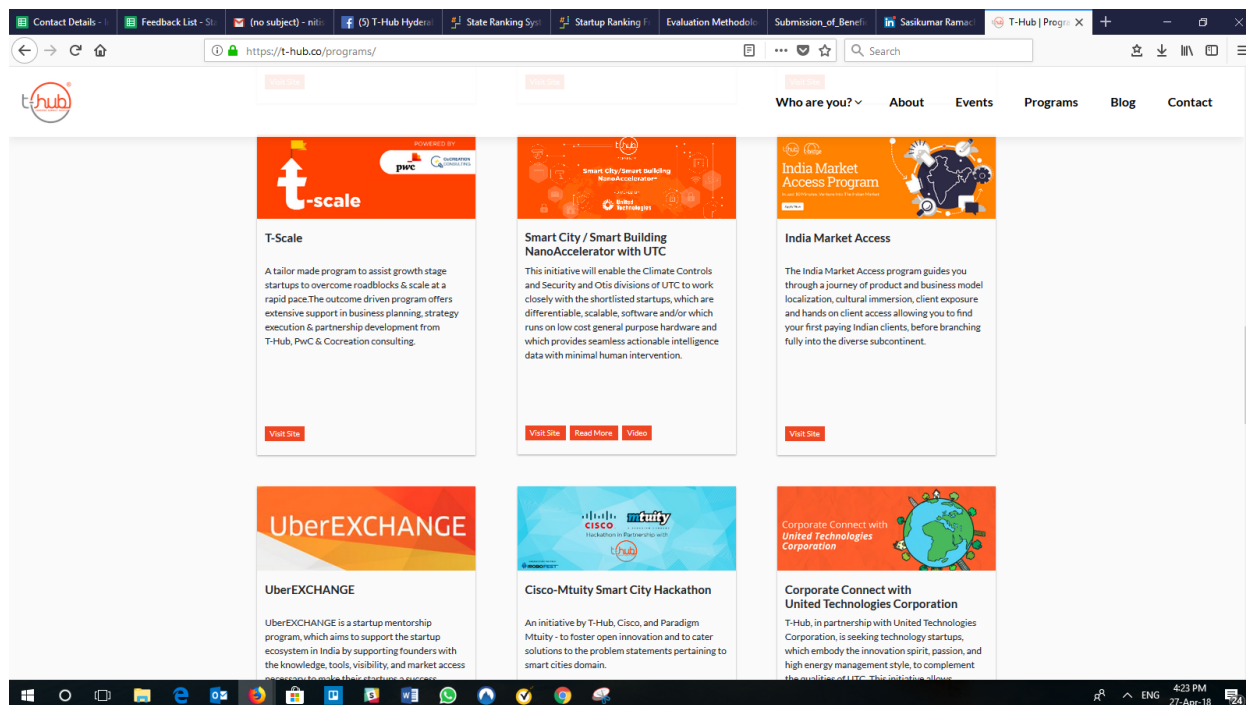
Contact Details - | Feedback List - St | (no subject) - nit | (5) T-Hub Hydera | State Ranking Syst | Startup Ranking F | Evaluation Methodolo | Submission_of_Benef | Sasikumar Ramac | T-Hub | Progr ×

https://t-hub.co/programs/

Search

t-hub

Who are you? About Events Programs Blog Contact

POWERED BY
pwc
CoCREATION CONSULTING
t-scale

T-Scale

A tailor made program to assist growth stage startups to overcome roadblocks & scale at a rapid pace.The outcome driven program offers extensive support in business planning, strategy execution & partnership development from T-Hub, PwC & Cocreation consulting.

Visit Site

t-hub
Smart City/Smart Building NanoAccelerator
United Technologies

Smart City / Smart Building NanoAccelerator with UTC

This initiative will enable the Climate Controls and Security and Otis divisions of UTC to work closely with the shortlisted startups, which are differentiable, scalable, software and/or which runs on low cost general purpose hardware and which provides seamless actionable intelligence data with minimal human intervention.

Visit Site Read More Video

India Market Access Program

India Market Access

The India Market Access program guides you through a journey of product and business model localization, cultural immersion, client exposure and hands on client access allowing you to find your first paying Indian clients, before branching fully into the diverse subcontinent.

Visit Site

UberEXCHANGE

UberEXCHANGE

UberEXCHANGE is a startup mentorship program, which aims to support the startup ecosystem in India by supporting founders with the knowledge, tools, visibility, and market access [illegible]

CISCO mtuity
Hackathon in Partnership with
t-hub

Cisco-Mtuity Smart City Hackathon

An initiative by T-Hub, Cisco, and Paradigm Mtuity - to foster open innovation and to cater solutions to the problem statements pertaining to smart cities domain.

Corporate Connect with United Technologies Corporation

Corporate Connect with United Technologies Corporation

T-Hub, in partnership with United Technologies Corporation, is seeking technology startups, which embody the innovation spirit, passion, and high energy management style, to complement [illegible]

ENG 4:23 PM 27-Apr-18 24